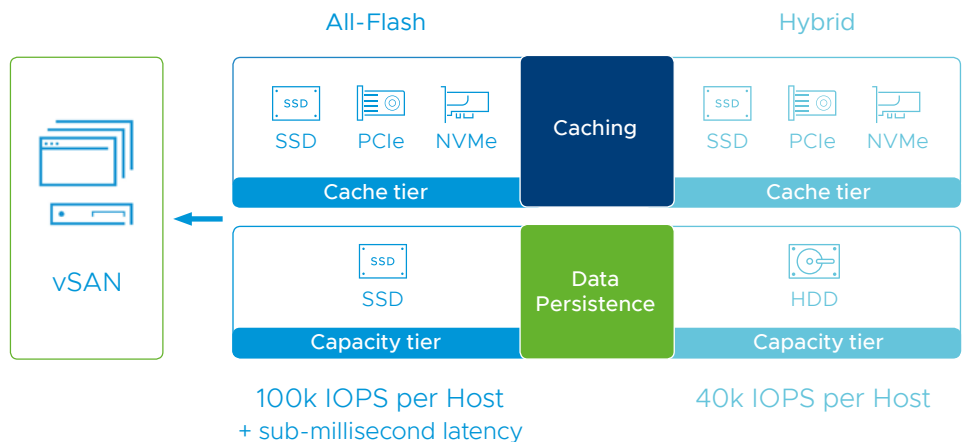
All-Flash

Hybrid

vSAN

SSD

SSD

PCIe

NVMe

Caching

SSD

PCIe

NVMe

Cache tier

Cache tier

SSD

SSD

Data Persistence

HDD

SSD

Capacity tier

Capacity tier

100k IOPS per Host
+ sub-millisecond latency

40k IOPS per Host